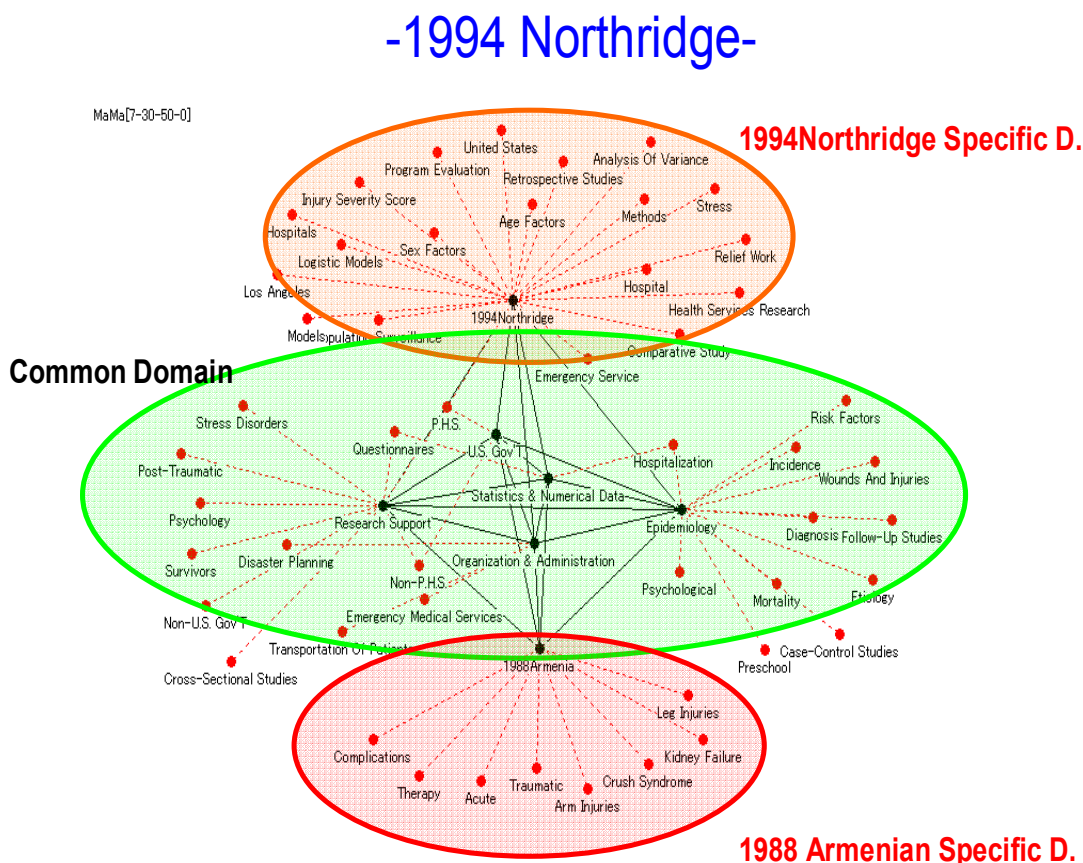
-1994 Northridge-

MaMa[7-30-50-0]

1994Northridge Specific D.

United States
Program Evaluation
Analysis Of Variance
Retrospective Studies
Injury Severity Score
Age Factors
Methods
Stress
Hospitals
Sex Factors
Logistic Models
Relief Work
Los Angeles
Hospital
Health Services Research
1994Northridge
Models
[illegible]pulation Surveillance
Comparative Study

Common Domain

Emergency Service
Risk Factors
Stress Disorders
P.H.S.
Questionnaires
U.S. Gov't
Hospitalization
Incidence
Post-Traumatic
Wounds And Injuries
Statistics & Numerical Data
Psychology
Research Support
Epidemiology
Diagnosis
Follow-Up Studies
Survivors
Disaster Planning
Organization & Administration
Non-P.H.S.
Psychological
Mortality
Etiology
Non-U.S. Gov't
Emergency Medical Services
Transportation Of Patients
Case-Control Studies
Preschool
Cross-Sectional Studies
1988Armenia
Leg Injuries
Complications
Kidney Failure
Therapy
Acute
Traumatic
Crush Syndrome
Arm Injuries

1988 Armenian Specific D.